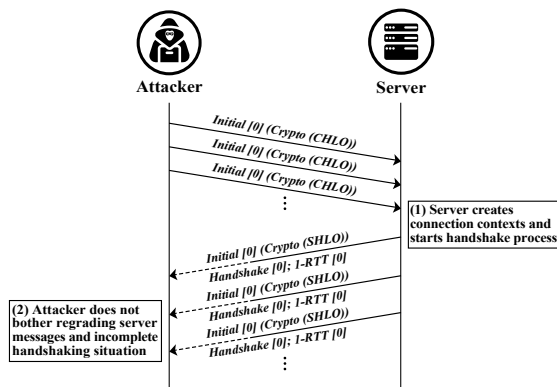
Attacker

Server

Initial [0] (Crypto (CHLO))

Initial [0] (Crypto (CHLO))

Initial [0] (Crypto (CHLO))

⋮

(1) Server creates connection contexts and starts handshake process

Initial [0] (Crypto (SHLO))

Handshake [0]; 1-RTT [0]

Initial [0] (Crypto (SHLO))

Handshake [0]; 1-RTT [0]

Initial [0] (Crypto (SHLO))

Handshake [0]; 1-RTT [0]

⋮

(2) Attacker does not bother regrading server messages and incomplete handshaking situation